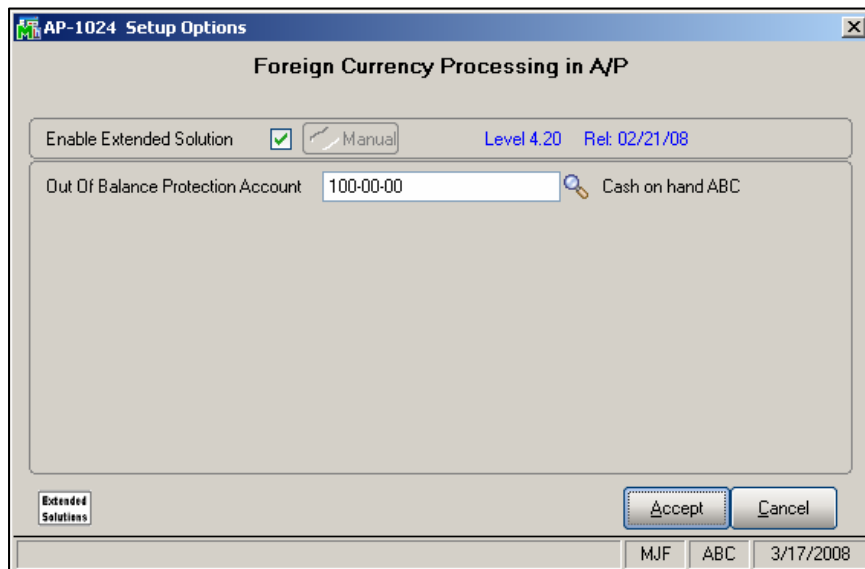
AP-1024 Setup Options

Foreign Currency Processing in A/P

Enable Extended Solution ☑ Manual Level 4.20 Rel: 02/21/08

Out Of Balance Protection Account 100-00-00 Cash on hand ABC

Extended Solutions

Accept Cancel

MJF ABC 3/17/2008